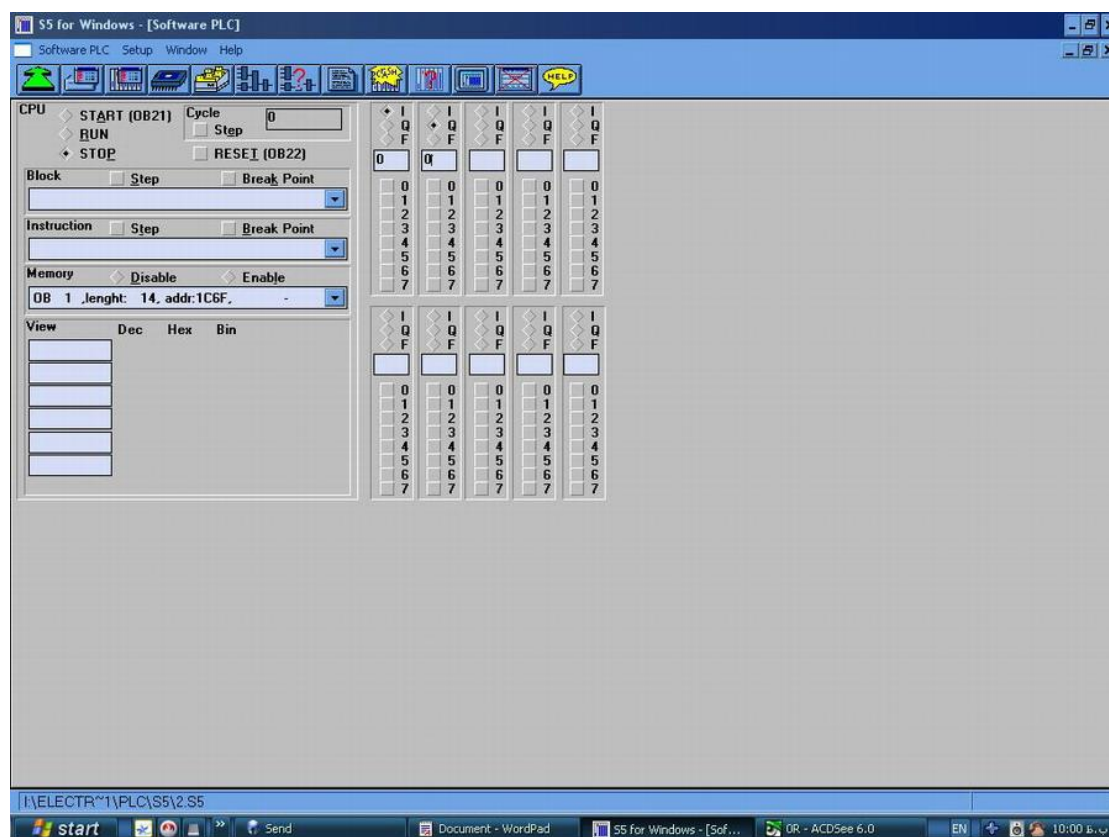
S5 for Windows - [Software PLC]

Software PLC Setup Window Help

HELP

CPU
START (OB21)
RUN
STOP

Cycle
Step
0
RESET (OB22)

Block
Step
Break Point

Instruction
Step
Break Point

Memory
Disable
Enable

OB 1 ,lenght: 14, addr:1C6F, -

View
Dec Hex Bin

I Q F
0
0 1 2 3 4 5 6 7

I Q F
0
0 1 2 3 4 5 6 7

I Q F
0 1 2 3 4 5 6 7

I Q F
0 1 2 3 4 5 6 7

I Q F
0 1 2 3 4 5 6 7

I Q F
0 1 2 3 4 5 6 7

I Q F
0 1 2 3 4 5 6 7

I Q F
0 1 2 3 4 5 6 7

I Q F
0 1 2 3 4 5 6 7

I Q F
0 1 2 3 4 5 6 7

I:\ELECTR~1\PLC\S5\2.S5

start
Send
Document - WordPad
S5 for Windows - [Sof...
0R - ACDSee 6.0
EN
10:00 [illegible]